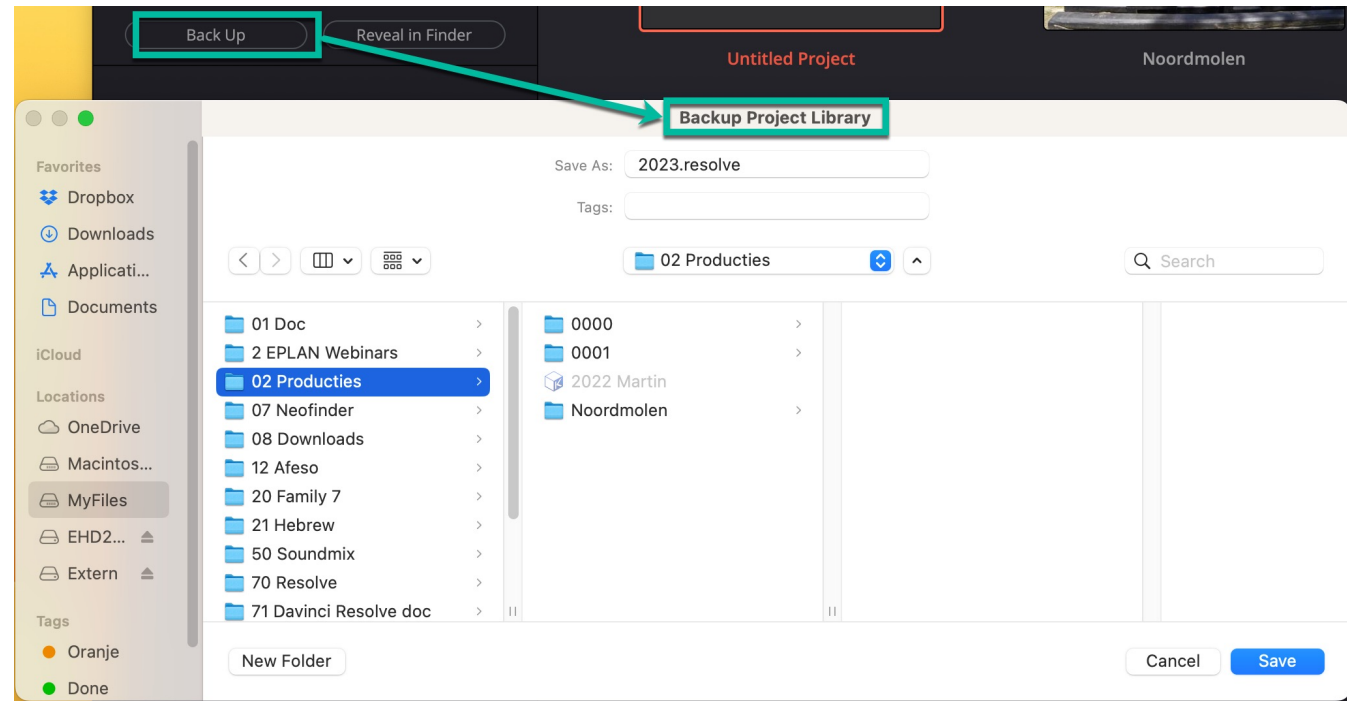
Back Up
Reveal in Finder
Untitled Project
Noordmolen

Backup Project Library

Favorites
Dropbox
Downloads
Applicati...
Documents
iCloud
Locations
OneDrive
Macintos...
MyFiles
EHD2...
Extern
Tags
Oranje
Done

Save As: 2023.resolve
Tags:

02 Producties
Search

01 Doc
2 EPLAN Webinars
02 Producties
07 Neofinder
08 Downloads
12 Afeso
20 Family 7
21 Hebrew
50 Soundmix
70 Resolve
71 Davinci Resolve doc

0000
0001
2022 Martin
Noordmolen

New Folder
Cancel
Save